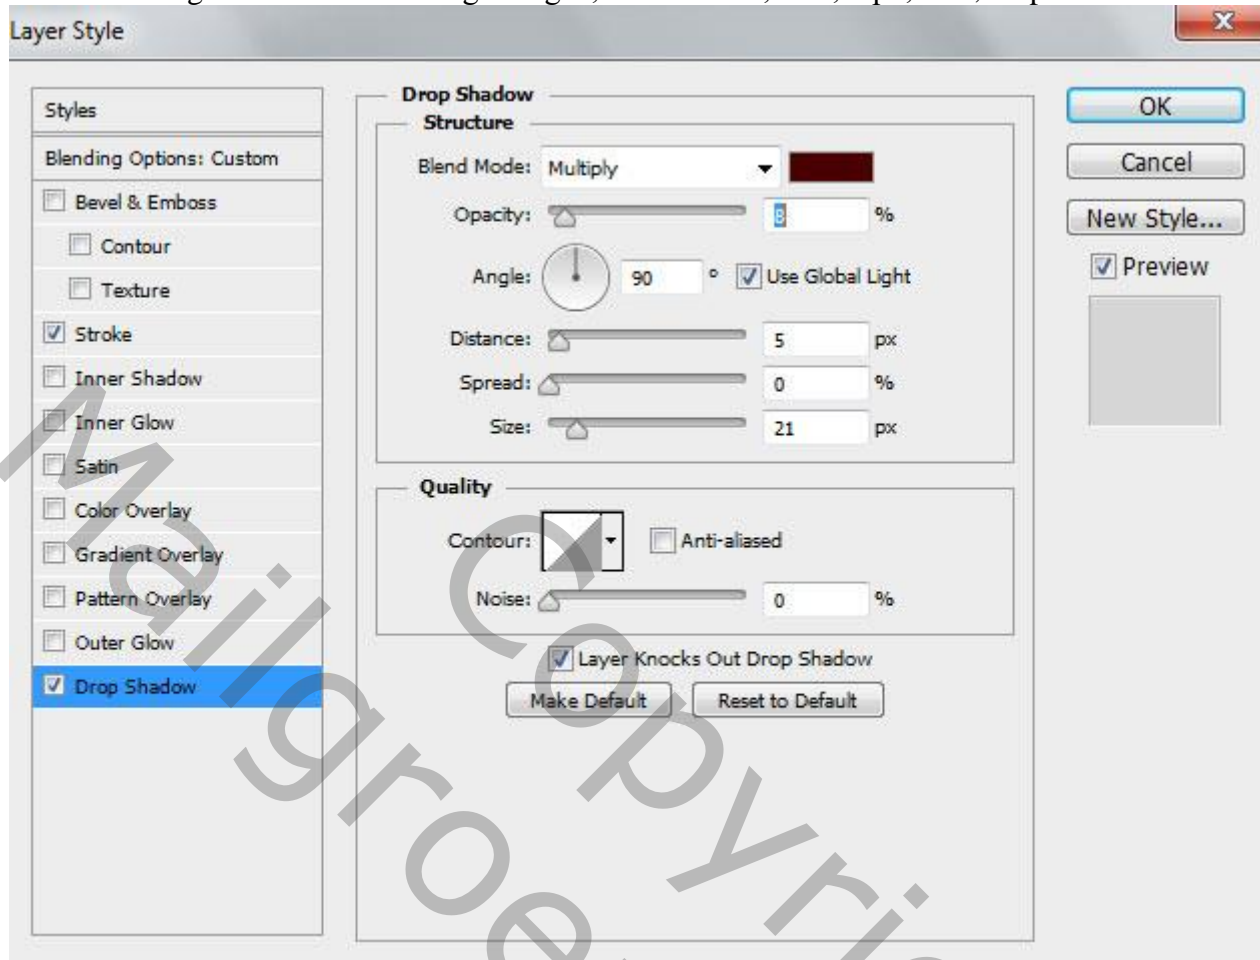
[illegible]

Layer Style

Styles
Blending Options: Custom
Bevel & Emboss
Contour
Texture
Stroke
Inner Shadow
Inner Glow
Satin
Color Overlay
Gradient Overlay
Pattern Overlay
Outer Glow
Drop Shadow

Drop Shadow
Structure
Blend Mode: Multiply
Opacity: 8 %
Angle: 90 ° Use Global Light
Distance: 5 px
Spread: 0 %
Size: 21 px

Quality
Contour: Anti-aliased
Noise: 0 %

Layer Knocks Out Drop Shadow
Make Default
Reset to Default

OK
Cancel
New Style...
Preview

Mailgroe Copyri